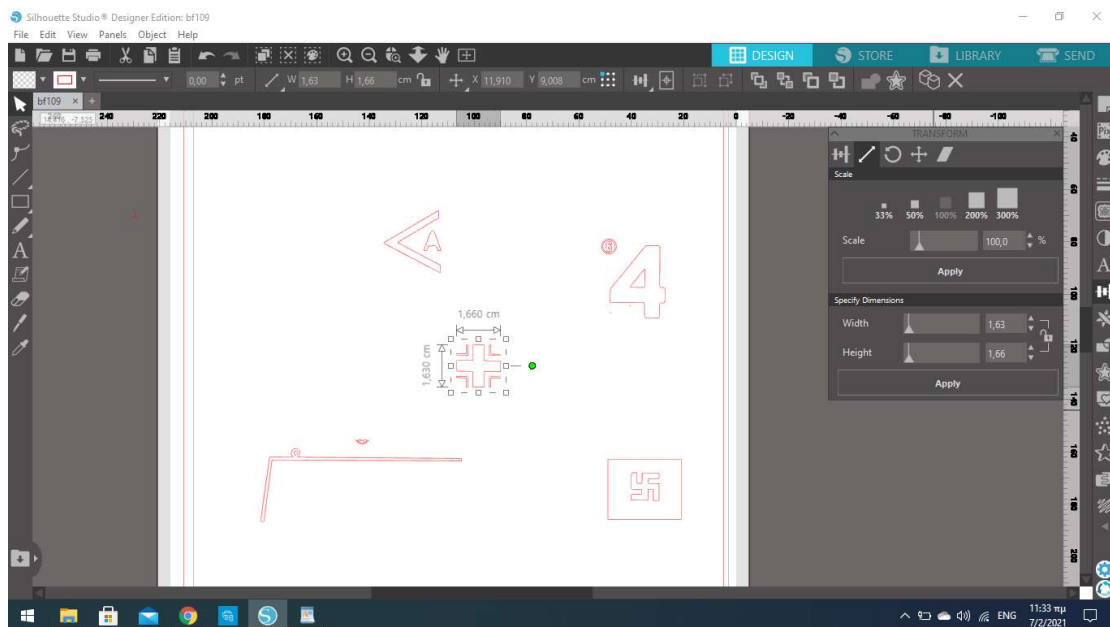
Silhouette Studio® Designer Edition: bf109
File Edit View Panels Object Help

DESIGN STORE LIBRARY SEND

0,00 pt W 1,63 H 1,66 cm X 11,910 Y 9,008 cm

bf109 ×

18,116 -7,325 240 220 200 180 160 140 120 100 80 60 40 20 0 -20 -40 -60 -80 -100

TRANSFORM

Scale

33% 50% 100% 200% 300%

Scale 100,0 %

Apply

Specify Dimensions

Width 1,63

Height 1,66

Apply

1,660 cm

1,630 cm

A

4

11:33 πμ
7/2/2021

ENG